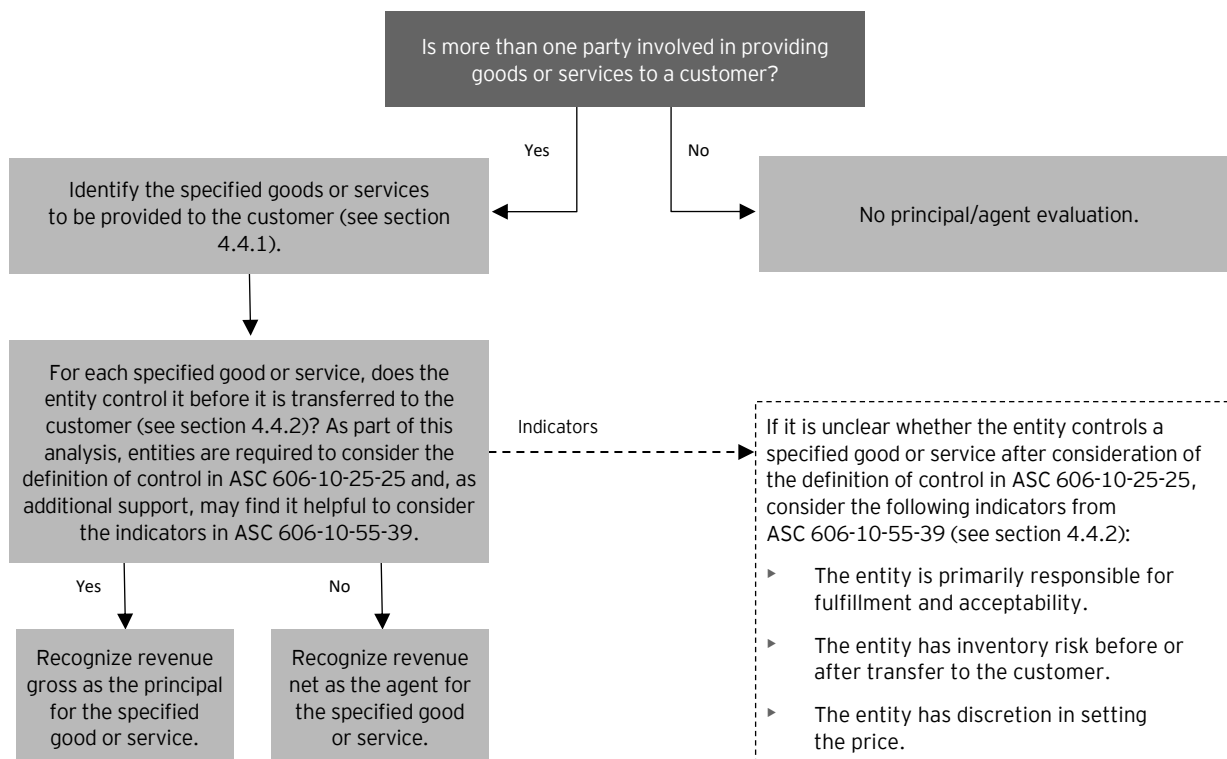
Is more than one party involved in providing goods or services to a customer?

Yes

No

Identify the specified goods or services to be provided to the customer (see section 4.4.1).

No principal/agent evaluation.

For each specified good or service, does the entity control it before it is transferred to the customer (see section 4.4.2)? As part of this analysis, entities are required to consider the definition of control in ASC 606-10-25-25 and, as additional support, may find it helpful to consider the indicators in ASC 606-10-55-39.

Indicators

If it is unclear whether the entity controls a specified good or service after consideration of the definition of control in ASC 606-10-25-25, consider the following indicators from ASC 606-10-55-39 (see section 4.4.2):

- The entity is primarily responsible for fulfillment and acceptability.
- The entity has inventory risk before or after transfer to the customer.
- The entity has discretion in setting the price.

Yes

No

Recognize revenue gross as the principal for the specified good or service.

Recognize revenue net as the agent for the specified good or service.